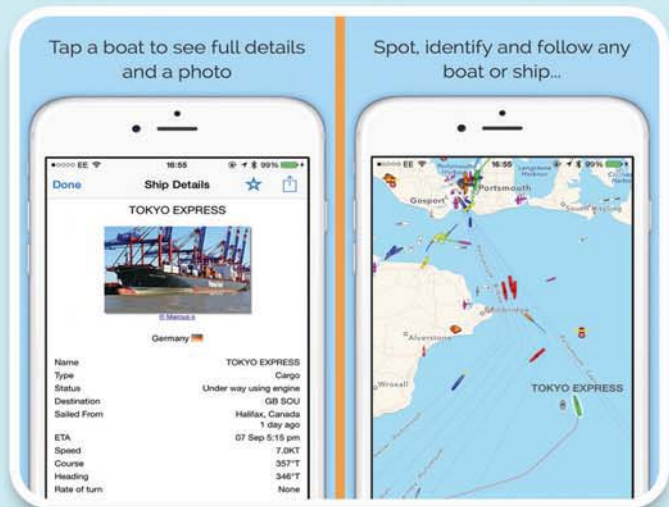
Tap a boat to see full details and a photo

●●●○○ EE 16:55 99%

Done Ship Details

TOKYO EXPRESS

© Marcus.s

Germany

| | |
|---|---|
| Name | TOKYO EXPRESS |
| Type | Cargo |
| Status | Under way using engine |
| Destination | GB SOU |
| Sailed From | Halifax, Canada 1 day ago |
| ETA | 07 Sep 5:15 pm |
| Speed | 7.0KT |
| Course | 357°T |
| Heading | 346°T |
| Rate of turn | None |

Spot, identify and follow any boat or ship...

●●●○○ EE 16:55 99%

Portsmouth

Gosport

Alverstone

Wroxall

TOKYO EXPRESS